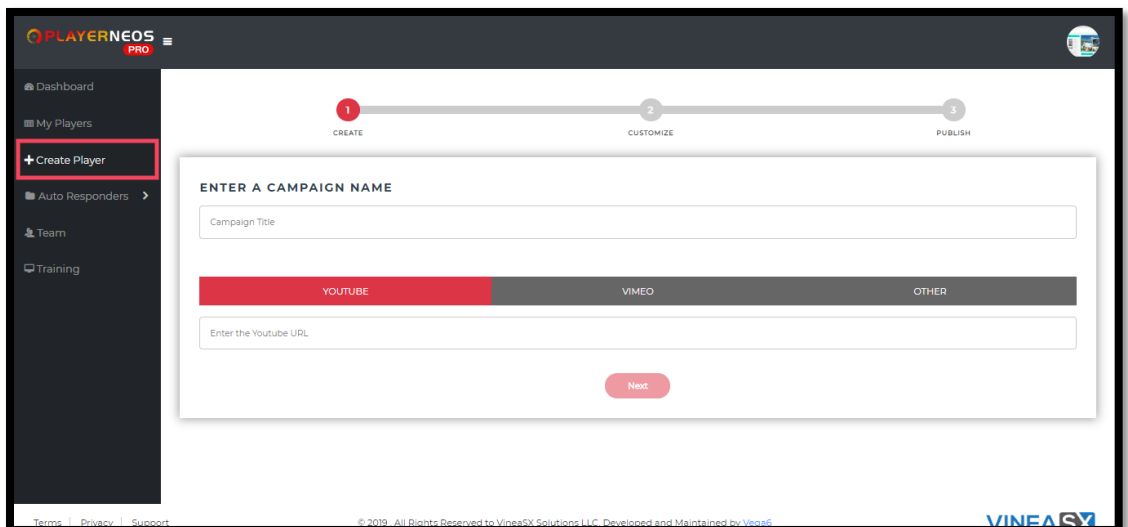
PLAYERNEOS PRO

Dashboard
My Players
+ Create Player
Auto Responders
Team
Training

1 CREATE
2 CUSTOMIZE
3 PUBLISH

ENTER A CAMPAIGN NAME

Campaign Title

YOUTUBE | VIMEO | OTHER

Enter the Youtube URL

Next

Terms | Privacy | Support

© 2019 . All Rights Reserved to VineaSX Solutions LLC. Developed and Maintained by Vega6

VINEASX